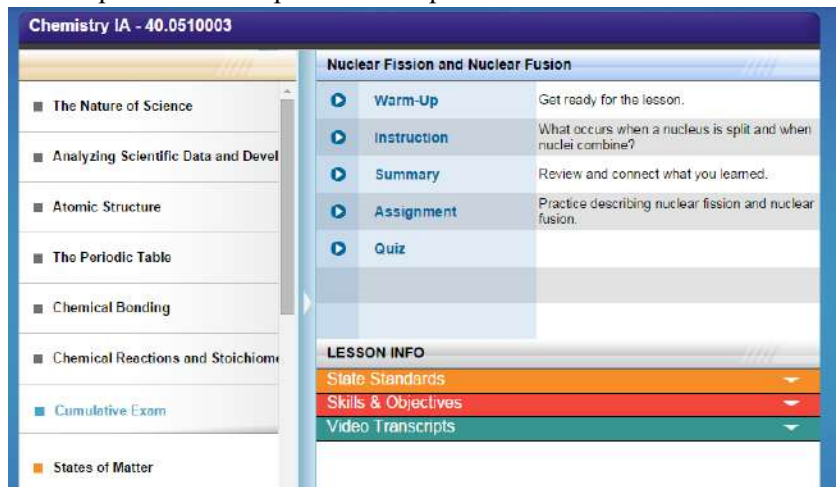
Chemistry IA - 40.0510003

The Nature of Science

Analyzing Scientific Data and Devel

Atomic Structure

The Periodic Table

Chemical Bonding

Chemical Reactions and Stoichiome

Cumulative Exam

States of Matter

Nuclear Fission and Nuclear Fusion

| | | |
|---|---|---|
| Warm-Up | Get ready for the lesson. |
| Instruction | What occurs when a nucleus is split and when nuclei combine? |
| Summary | Review and connect what you learned. |
| Assignment | Practice describing nuclear fission and nuclear fusion. |
| Quiz | |

LESSON INFO

State Standards

Skills & Objectives

Video Transcripts